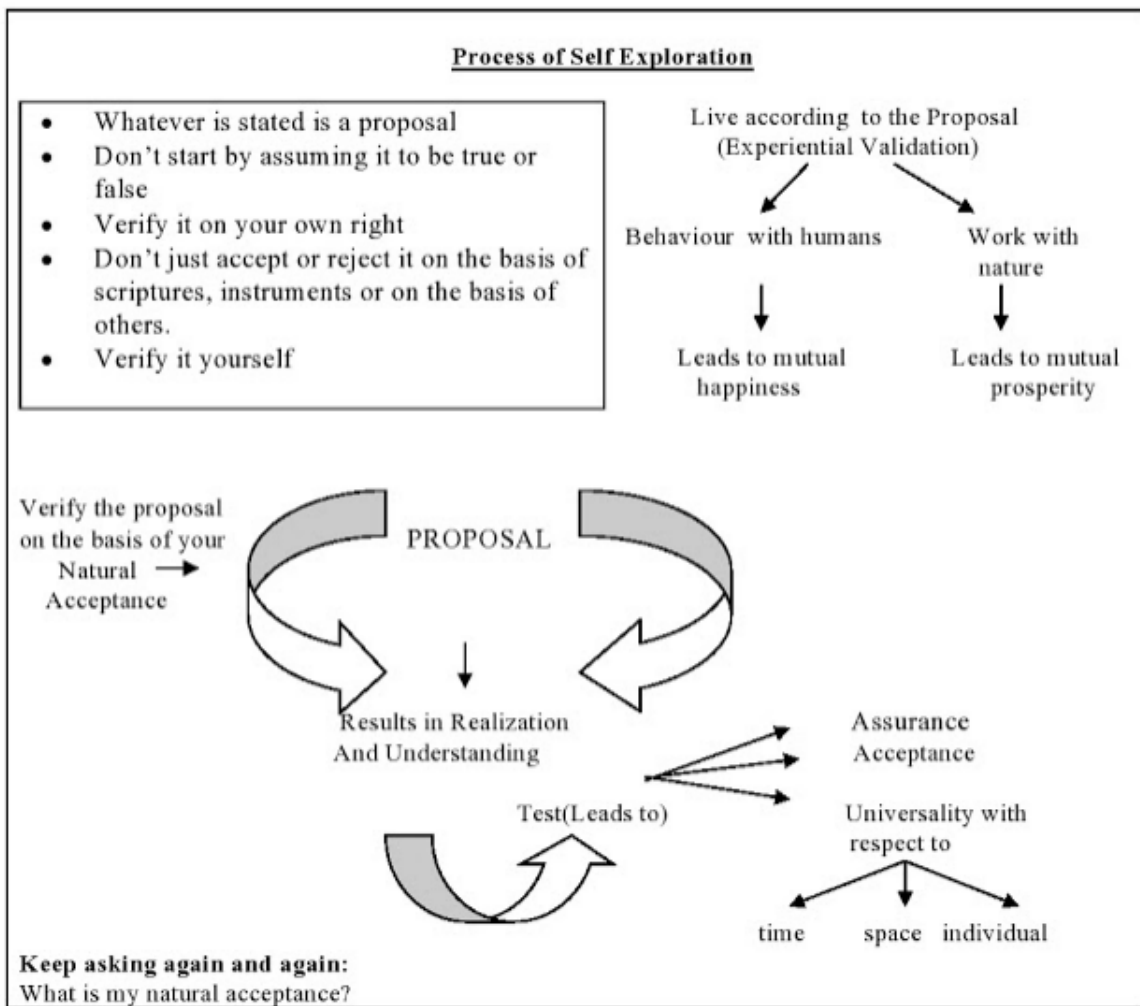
Process of Self Exploration

- Whatever is stated is a proposal
- Don't start by assuming it to be true or false
- Verify it on your own right
- Don't just accept or reject it on the basis of scriptures, instruments or on the basis of others.
- Verify it yourself

Live according to the Proposal (Experiential Validation)

Behaviour with humans

Leads to mutual happiness

Work with nature

Leads to mutual prosperity

Verify the proposal on the basis of your Natural Acceptance

PROPOSAL

Results in Realization And Understanding

Test(Leads to)

Assurance

Acceptance

Universality with respect to

time space individual

Keep asking again and again:
What is my natural acceptance?